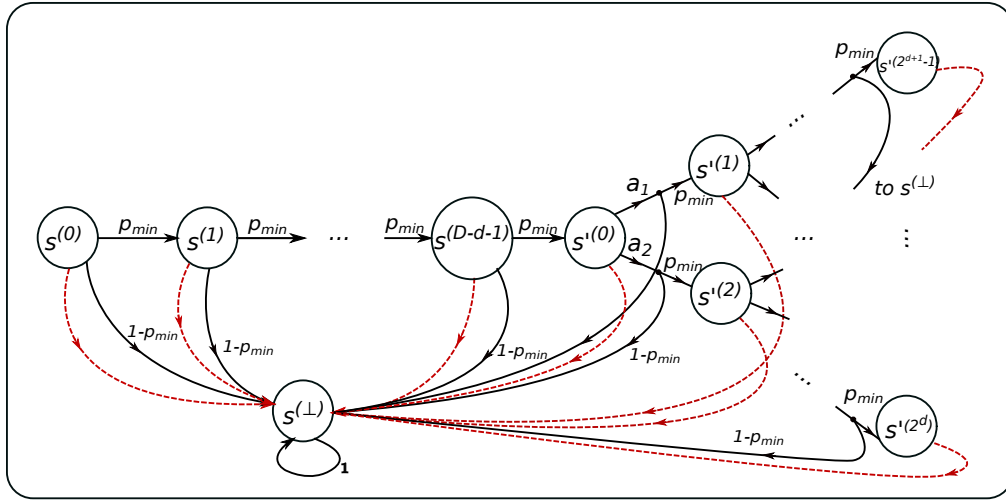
$p_{min}$ $s'^{(2^{d+1}-1)}$

...

$s'^{(1)}$

to $s^{(\perp)}$

$a_1$ $p_{min}$

$s^{(0)}$ $p_{min}$ $s^{(1)}$ $p_{min}$ ... $p_{min}$ $s^{(D-d-1)}$ $p_{min}$ $s'^{(0)}$

...

⋮

$a_2$ $p_{min}$

$s'^{(2)}$

1-$p_{min}$ 1-$p_{min}$ 1-$p_{min}$ 1-$p_{min}$

...

$p_{min}$

$s^{(\perp)}$

$s'^{(2^d)}$

1-$p_{min}$

1